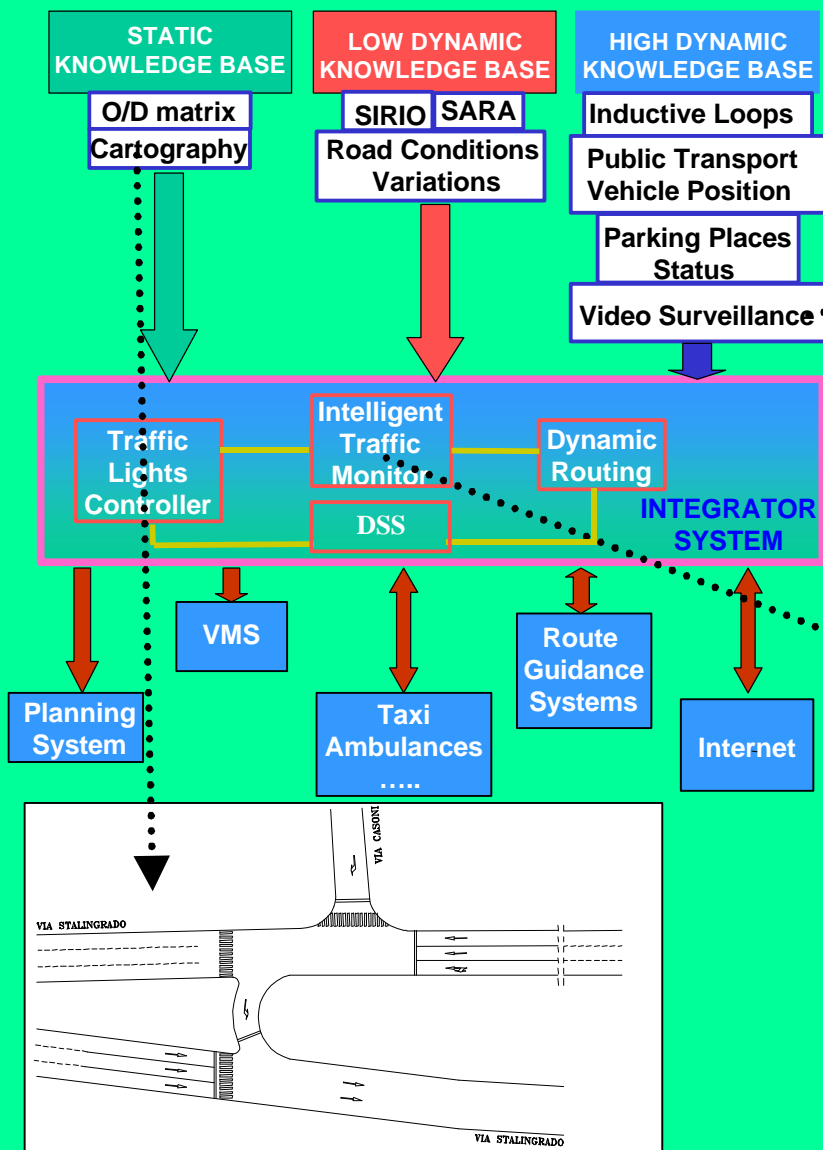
STATIC KNOWLEDGE BASE

O/D matrix

Cartography

LOW DYNAMIC KNOWLEDGE BASE

SIRIO

SARA

Road Conditions Variations

HIGH DYNAMIC KNOWLEDGE BASE

Inductive Loops

Public Transport Vehicle Position

Parking Places Status

Video Surveillance

Traffic Lights Controller

Intelligent Traffic Monitor

Dynamic Routing

DSS

INTEGRATOR SYSTEM

VMS

Planning System

Taxi Ambulances …..

Route Guidance Systems

Internet

VIA CASONI

VIA STALINGRADO

VIA STALINGRADO